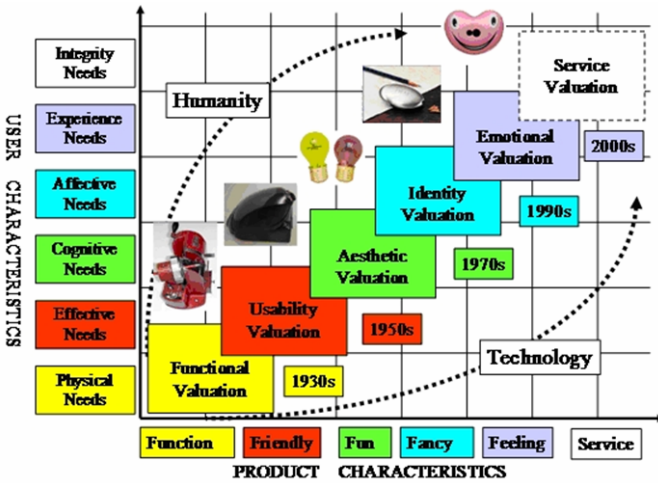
USER CHARACTERISTICS

Integrity Needs

Experience Needs

Affective Needs

Cognitive Needs

Effective Needs

Physical Needs

Humanity

Service Valuation

Emotional Valuation

2000s

Identity Valuation

1990s

Aesthetic Valuation

1970s

Usability Valuation

1950s

Functional Valuation

1930s

Technology

Function

Friendly

Fun

Fancy

Feeling

Service

PRODUCT CHARACTERISTICS